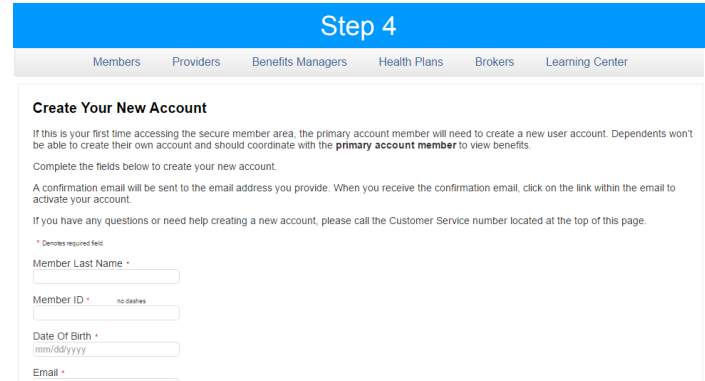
Step 4

Members Providers Benefits Managers Health Plans Brokers Learning Center

Create Your New Account

If this is your first time accessing the secure member area, the primary account member will need to create a new user account. Dependents won't be able to create their own account and should coordinate with the **primary account member** to view benefits.

Complete the fields below to create your new account.

A confirmation email will be sent to the email address you provide. When you receive the confirmation email, click on the link within the email to activate your account.

If you have any questions or need help creating a new account, please call the Customer Service number located at the top of this page.

* Denotes required field.

Member Last Name *

Member ID * no dashes

Date Of Birth *
mm/dd/yyyy

Email *